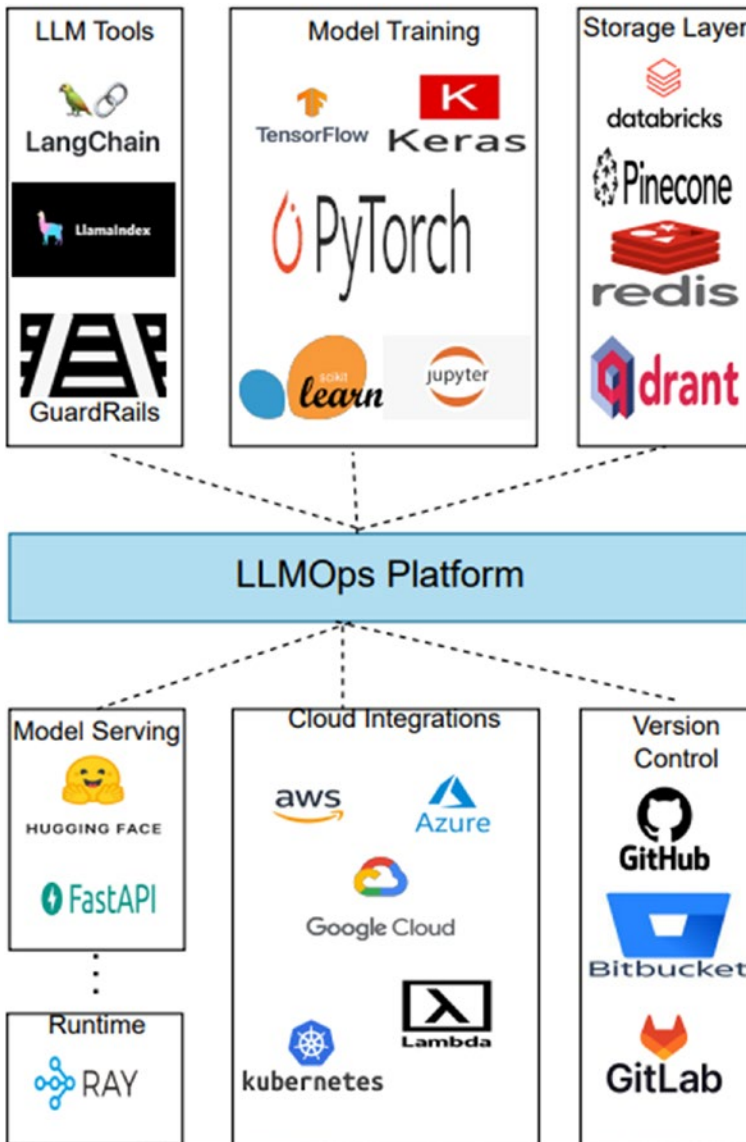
LLM Tools
LangChain
LlamaIndex
GuardRails

Model Training
TensorFlow
K
Keras
PyTorch
scikit learn
jupyter

Storage Layer
databricks
Pinecone
redis
qdrant

LLMOps Platform

Model Serving
HUGGING FACE
FastAPI

Runtime
RAY

Cloud Integrations
aws
Azure
Google Cloud
Lambda
kubernetes

Version Control
GitHub
Bitbucket
GitLab